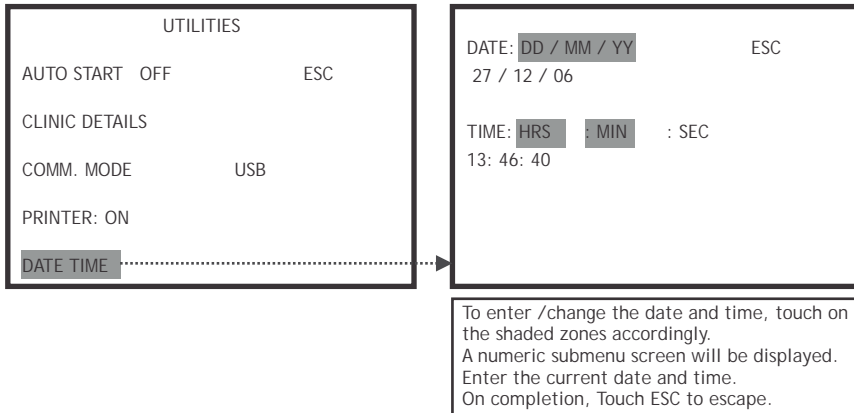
UTILITIES

AUTO START OFF ESC

CLINIC DETAILS

COMM. MODE USB

PRINTER: ON

DATE TIME

DATE: DD / MM / YY ESC
27 / 12 / 06

TIME: HRS : MIN : SEC
13: 46: 40

To enter /change the date and time, touch on the shaded zones accordingly.
A numeric submenu screen will be displayed.
Enter the current date and time.
On completion, Touch ESC to escape.